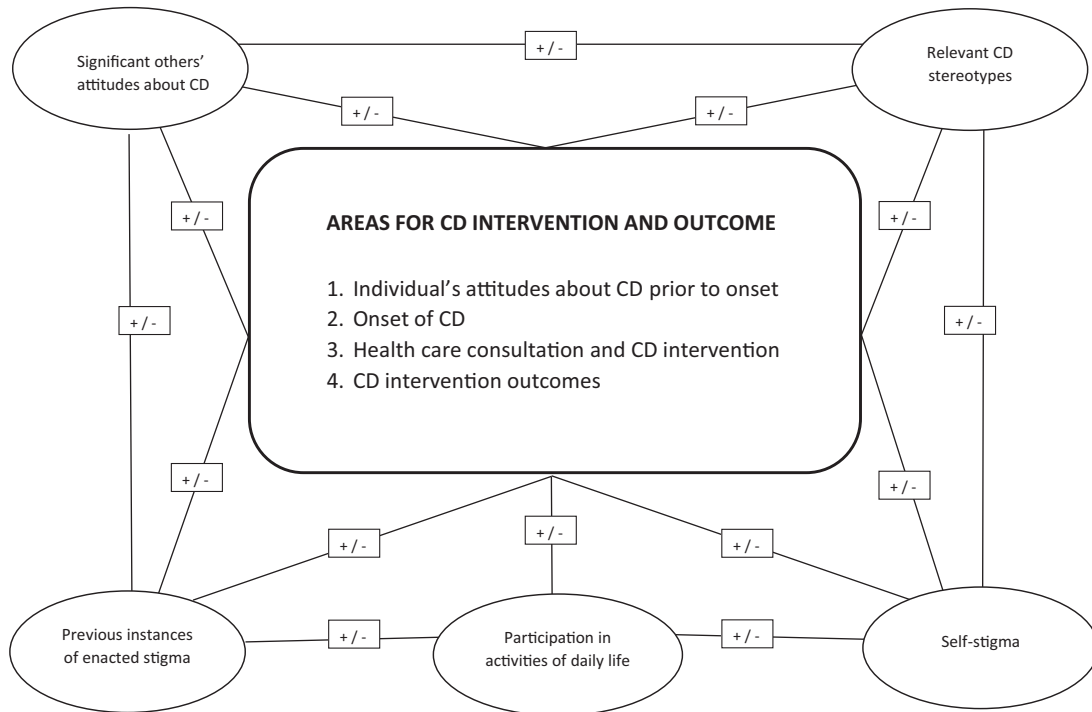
Significant others' attitudes about CD

+ / -

Relevant CD stereotypes

+ / -

+ / -

+ / -

+ / -

AREAS FOR CD INTERVENTION AND OUTCOME

1. Individual's attitudes about CD prior to onset
2. Onset of CD
3. Health care consultation and CD intervention
4. CD intervention outcomes

+ / -

+ / -

+ / -

+ / -

+ / -

+ / -

+ / -

Previous instances of enacted stigma

+ / -

Participation in activities of daily life

+ / -

Self-stigma